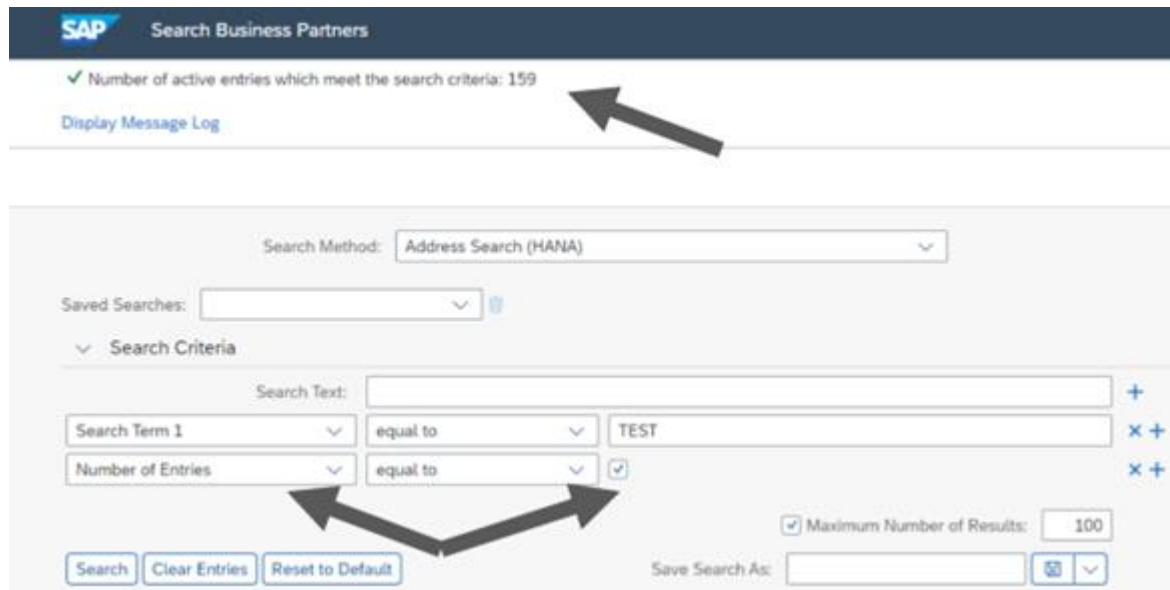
SAP Search Business Partners

✓ Number of active entries which meet the search criteria: 159

Display Message Log

Search Method: Address Search (HANA)

Saved Searches:

Search Criteria

Search Text:

Search Term 1 equal to TEST

Number of Entries equal to

Maximum Number of Results: 100

Search Clear Entries Reset to Default

Save Search As: